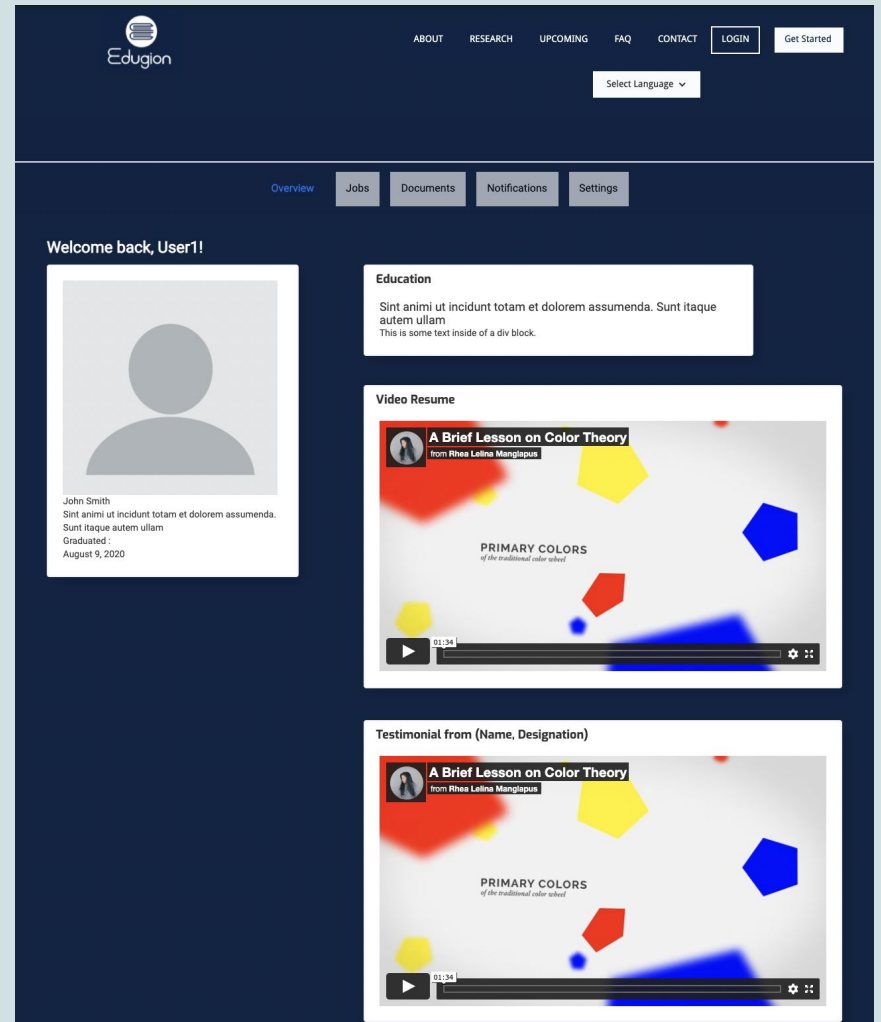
Edugion

ABOUT RESEARCH UPCOMING FAQ CONTACT LOGIN Get Started

Select Language

Overview Jobs Documents Notifications Settings

Welcome back, User1!

John Smith
Sint animi ut incidunt totam et dolorem assumenda. Sunt itaque autem ullam
Graduated :
August 9, 2020

Education

Sint animi ut incidunt totam et dolorem assumenda. Sunt itaque autem ullam
This is some text inside of a div block.

Video Resume

A Brief Lesson on Color Theory
from Rhea Lelina Manglapus

PRIMARY COLORS
of the traditional color wheel

01:34

Testimonial from (Name, Designation)

A Brief Lesson on Color Theory
from Rhea Lelina Manglapus

PRIMARY COLORS
of the traditional color wheel

01:34